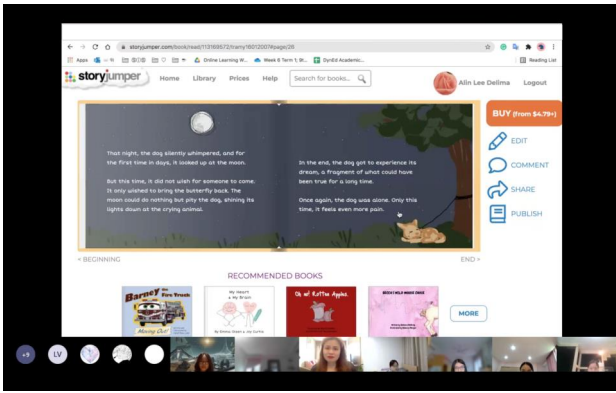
storyjumper.com/book/read/113169572/nanyi16012007#page/20

Apps

Online Learning W...

Week 6 Term 1, Br...

DynEd Academic...

Reading List

storyjumper

Home

Library

Prices

Help

Search for books...

Alin Lee Delima

Logout

That night, the dog silently whimpered, and for the first time in days, it looked up at the moon.

But this time, it did not wish for someone to come. It only wished to bring the butterfly back. The moon could do nothing but pity the dog, shining its lights down at the crying animal.

In the end, the dog got to experience its dream, a fragment of what could have been true for a long time.

Once again, the dog was alone. Only this time, it feels even more pain.

BUY (from $4.79+)

EDIT

COMMENT

SHARE

PUBLISH

< BEGINNING

END >

RECOMMENDED BOOKS

Barney the Fire Truck Moving Out!

My Heart & My Brain

Oh no! Rotten Apples

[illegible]

MORE

+9

LV